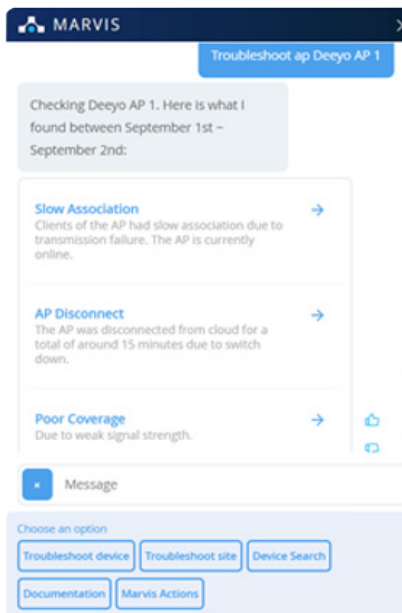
MARVIS

Troubleshoot ap Deeyo AP 1

Checking Deeyo AP 1. Here is what I found between September 1st ~ September 2nd:

Slow Association
Clients of the AP had slow association due to transmission failure. The AP is currently online.

AP Disconnect
The AP was disconnected from cloud for a total of around 15 minutes due to switch down.

Poor Coverage
Due to weak signal strength.

Message

Choose an option

Troubleshoot device
Troubleshoot site
Device Search
Documentation
Marvis Actions